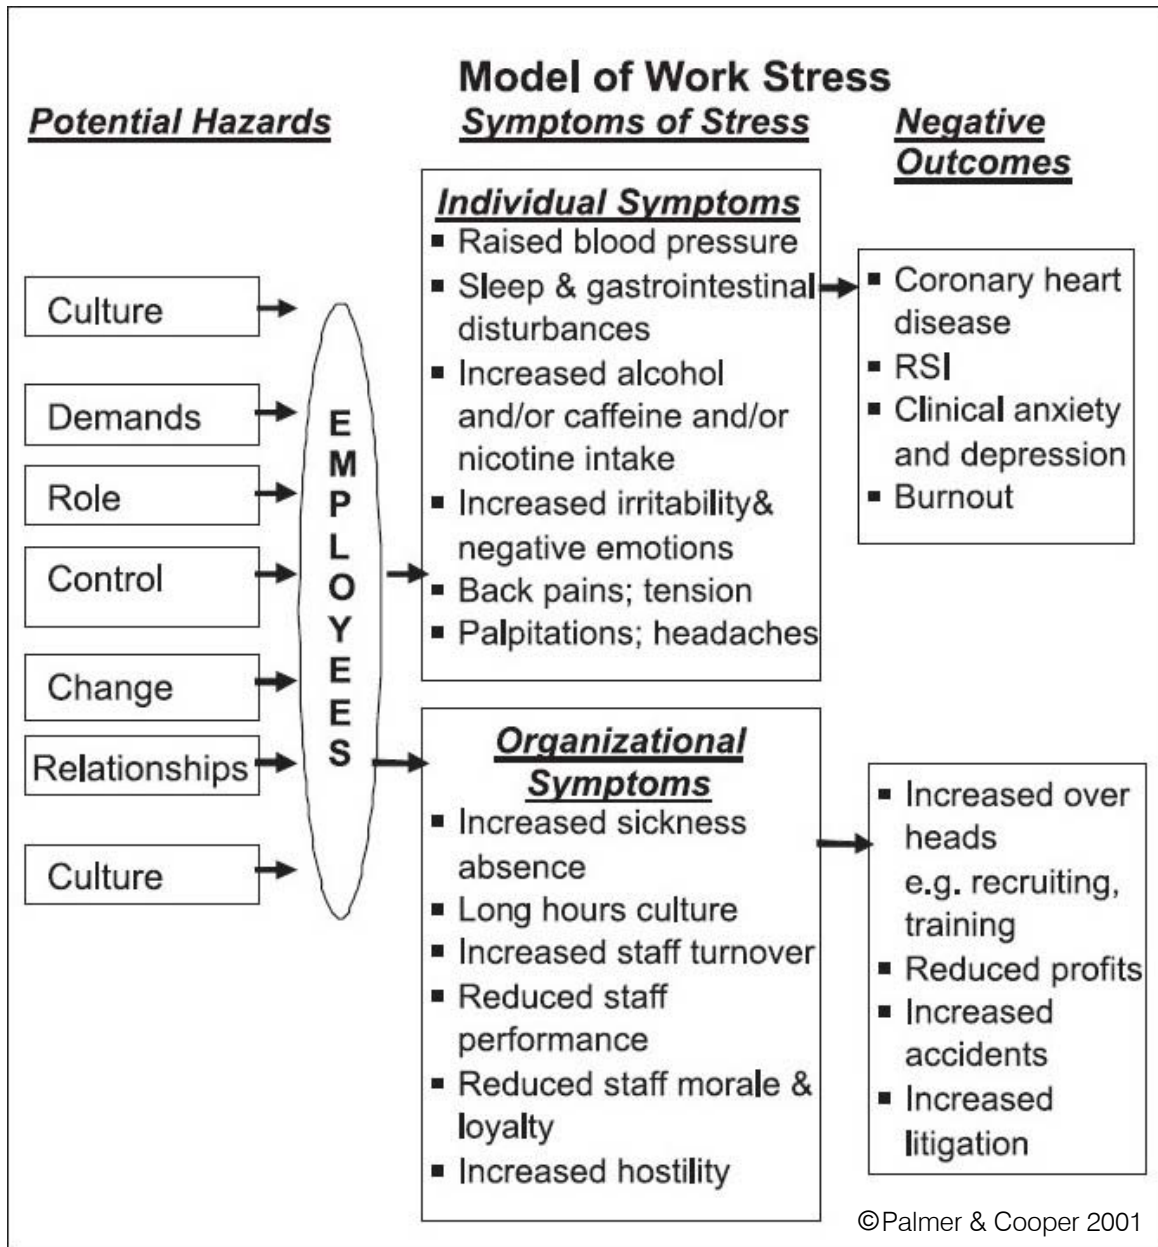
Model of Work Stress

Potential Hazards

Symptoms of Stress

Negative Outcomes

Culture

Demands

Role

Control

Change

Relationships

Culture

EMPLOYEES

Individual Symptoms
▪ Raised blood pressure
▪ Sleep & gastrointestinal disturbances
▪ Increased alcohol and/or caffeine and/or nicotine intake
▪ Increased irritability& negative emotions
▪ Back pains; tension
▪ Palpitations; headaches

▪ Coronary heart disease
▪ RSI
▪ Clinical anxiety and depression
▪ Burnout

Organizational Symptoms
▪ Increased sickness absence
▪ Long hours culture
▪ Increased staff turnover
▪ Reduced staff performance
▪ Reduced staff morale & loyalty
▪ Increased hostility

▪ Increased over heads e.g. recruiting, training
▪ Reduced profits
▪ Increased accidents
▪ Increased litigation

©Palmer & Cooper 2001